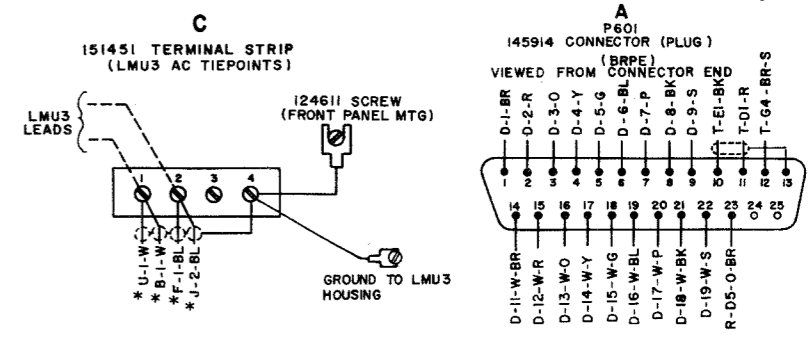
C
151451 TERMINAL STRIP
(LMU3 AC TIEPOINTS)

LMU3
LEADS

124611 SCREW
(FRONT PANEL MTG)

1 2 3 4

* U-1-W
* B-1-W
* F-1-BL
* J-2-BL

GROUND TO LMU3
HOUSING

A
P601
145914 CONNECTOR (PLUG)
(BRPE)
VIEWED FROM CONNECTOR END

D-1-BR
D-2-R
D-3-O
D-4-Y
D-5-G
D-6-BL
D-7-P
D-8-BK
D-9-S
T-E1-BK
T-D1-R
T-G4-BR-S

1 2 3 4 5 6 7 8 9 10 11 12 13

14 15 16 17 18 19 20 21 22 23 24 25

D-11-W-BR
D-12-W-R
D-13-W-O
D-14-W-Y
D-15-W-G
D-16-W-BL
D-17-W-P
D-18-W-BK
D-19-W-S
R-D5-O-BR